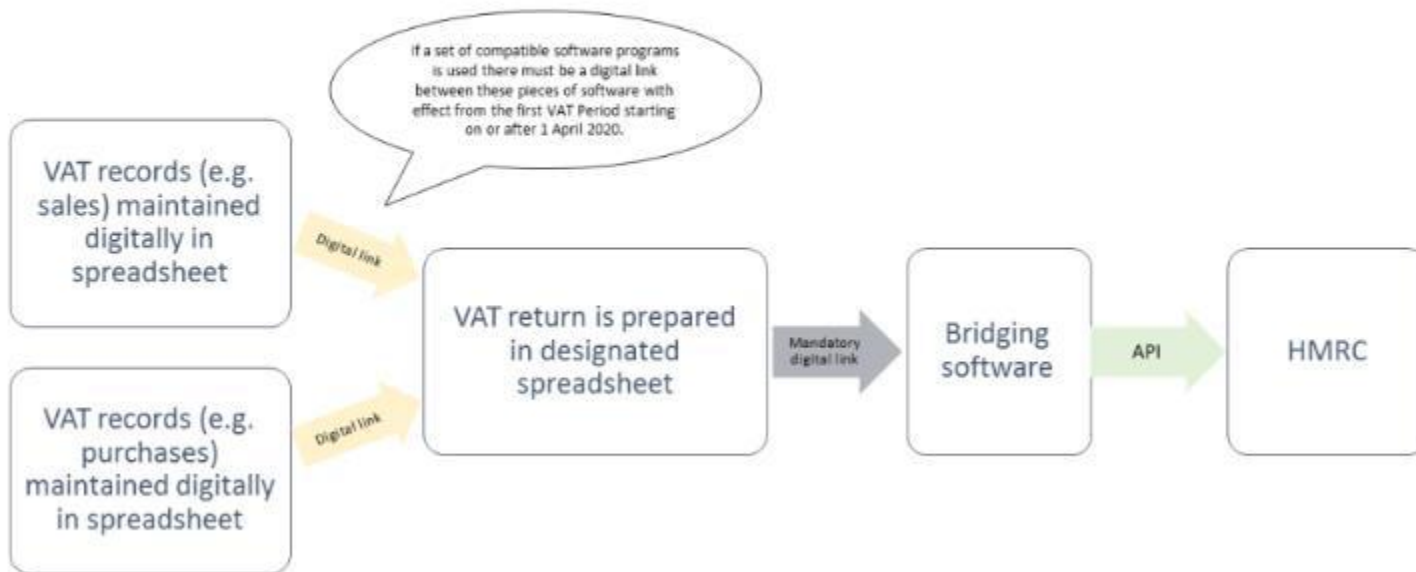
If a set of compatible software programs is used there must be a digital link between these pieces of software with effect from the first VAT Period starting on or after 1 April 2020.

VAT records (e.g. sales) maintained digitally in spreadsheet

Digital link

VAT records (e.g. purchases) maintained digitally in spreadsheet

Digital link

VAT return is prepared in designated spreadsheet

Mandatory digital link

Bridging software

API

HMRC